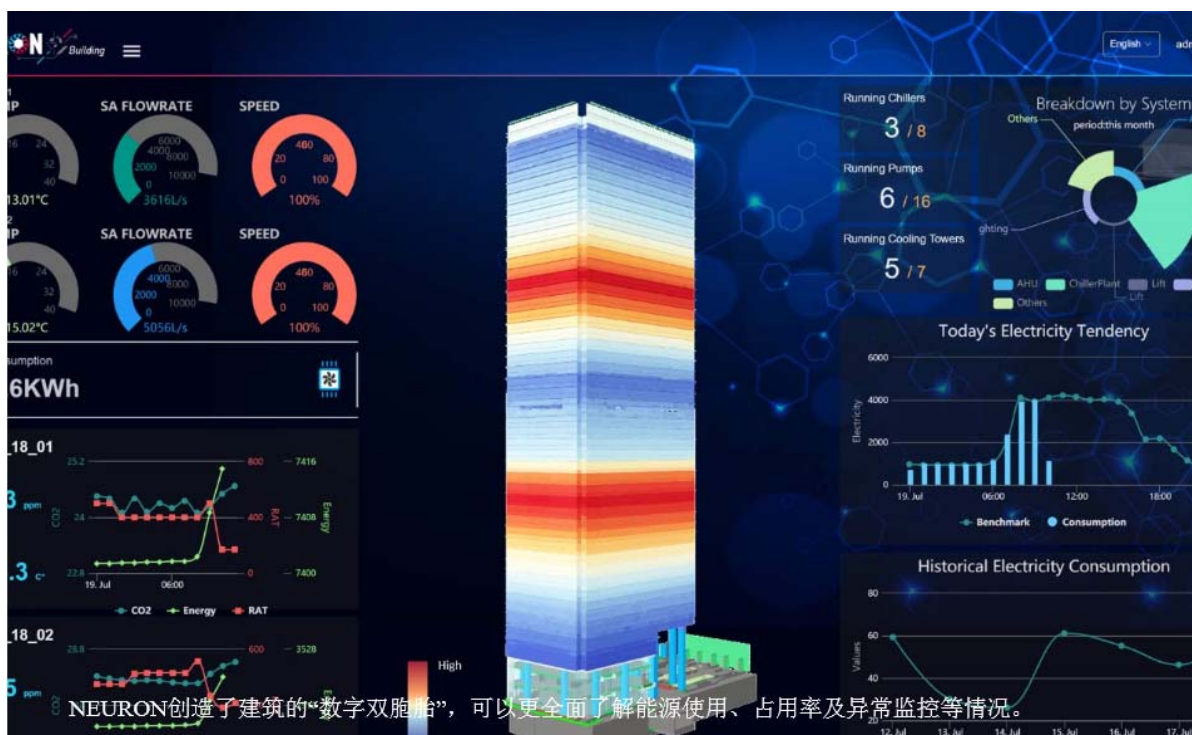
N Building

English admin

1
IP
16 24 32 40
13.01°C

SA FLOWRATE
2000 4000 6000 8000 10000
0
3616L/s

SPEED
20 480 80
0 100
100%

2
IP
16 24 32 40
15.02°C

SA FLOWRATE
2000 4000 6000 8000 10000
0
5056L/s

SPEED
20 480 80
0 100
100%

umption
6KWh

_18_01
3 ppm
.3 C°
25.2 24 22.8
800 400 0
7416 7408 7400
CO2 RAT Energy
19. Jul 06:00
CO2 Energy RAT

_18_02
5 ppm
25.8
600
3528

Running Chillers
3 / 8
Running Pumps
6 / 16
Running Cooling Towers
5 / 7

Breakdown by System
period:this month
Others
ghting
AHU ChillerPlant Lift
Others
Lift

Today's Electricity Tendency
6000 4000 2000 0
Electricity
19. Jul 06:00 12:00 18:00
Benchmark Consumption

Historical Electricity Consumption
80 60 40
Values
12. Jul 13. Jul 14. Jul 15. Jul 16. Jul 17. Jul

High

NEURON创造了建筑的"数字双胞胎"，可以更全面了解能源使用、占用率及异常监控等情况。